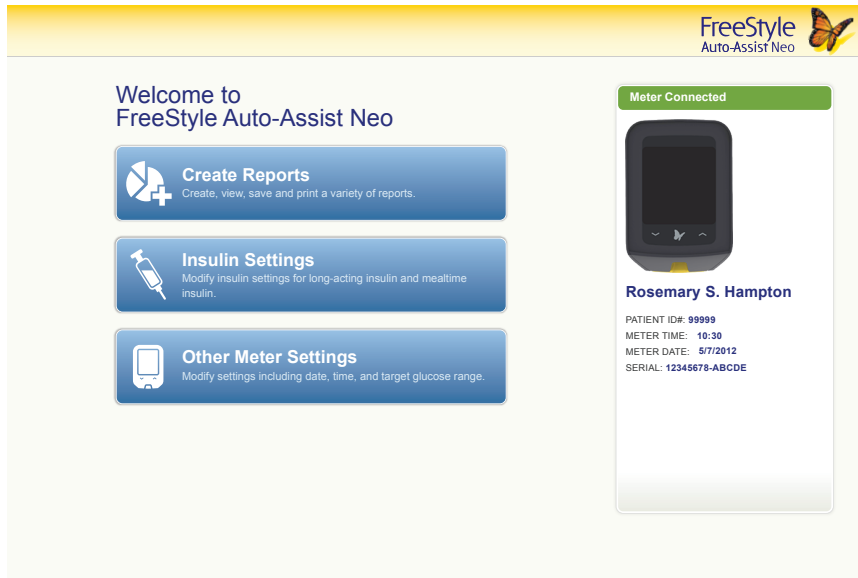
FreeStyle
Auto-Assist Neo

Welcome to
FreeStyle Auto-Assist Neo

Create Reports
Create, view, save and print a variety of reports.

Insulin Settings
Modify insulin settings for long-acting insulin and mealtime insulin.

Other Meter Settings
Modify settings including date, time, and target glucose range.

Meter Connected

Rosemary S. Hampton

PATIENT ID#: 99999
METER TIME: 10:30
METER DATE: 5/7/2012
SERIAL: 12345678-ABCDE